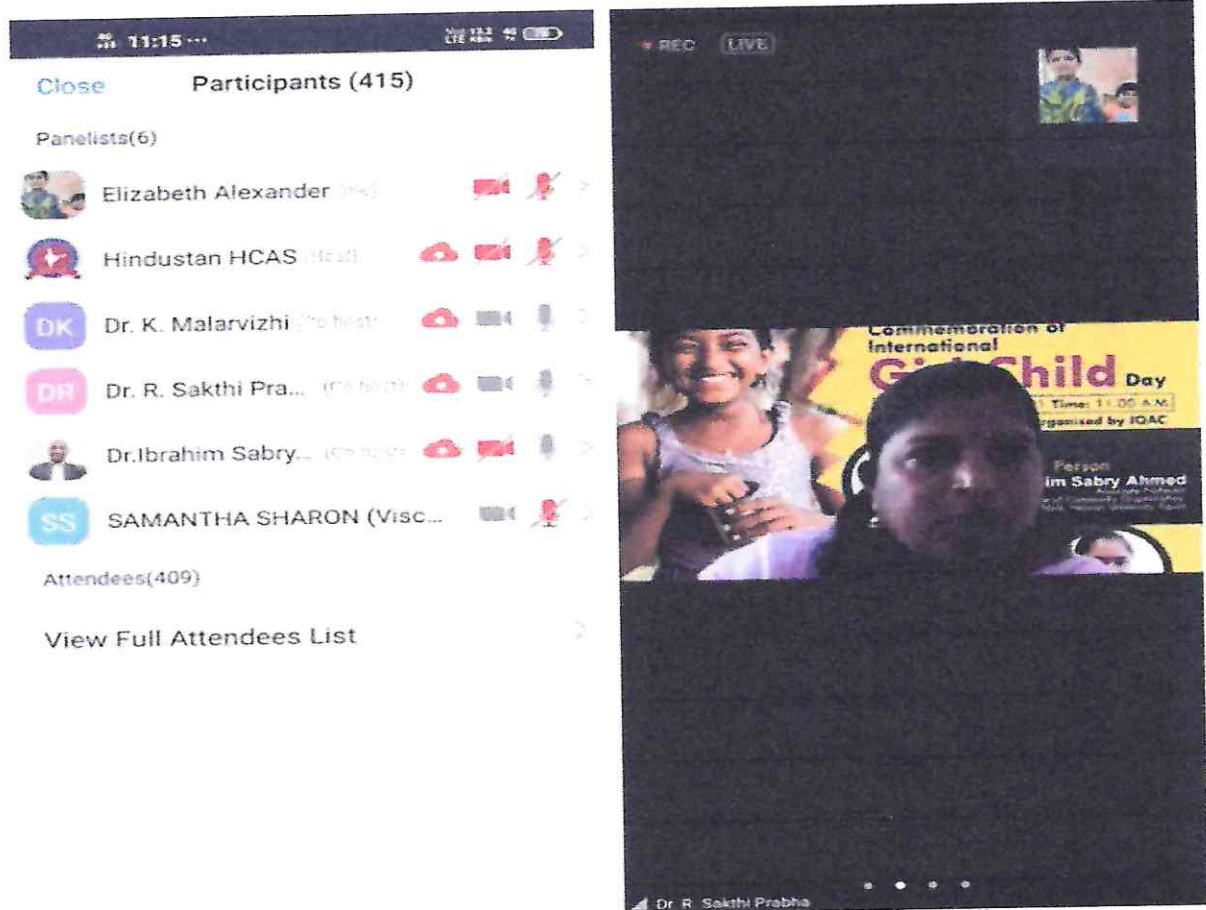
11:15 ···

Close Participants (415)

Panelists(6)

Elizabeth Alexander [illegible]

Hindustan HCAS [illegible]

DK Dr. K. Malarvizhi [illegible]

DR Dr. R. Sakthi Pra... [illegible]

Dr.Ibrahim Sabry... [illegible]

SS SAMANTHA SHARON (Visc...

Attendees(409)

View Full Attendees List

REC LIVE

Commemoration of International Gi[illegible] Child Day

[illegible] Time: 11:00 A.M.

Organized by IQAC

Person

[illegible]im Sabry Ahmed

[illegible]

Dr. R. Sakthi Prabha